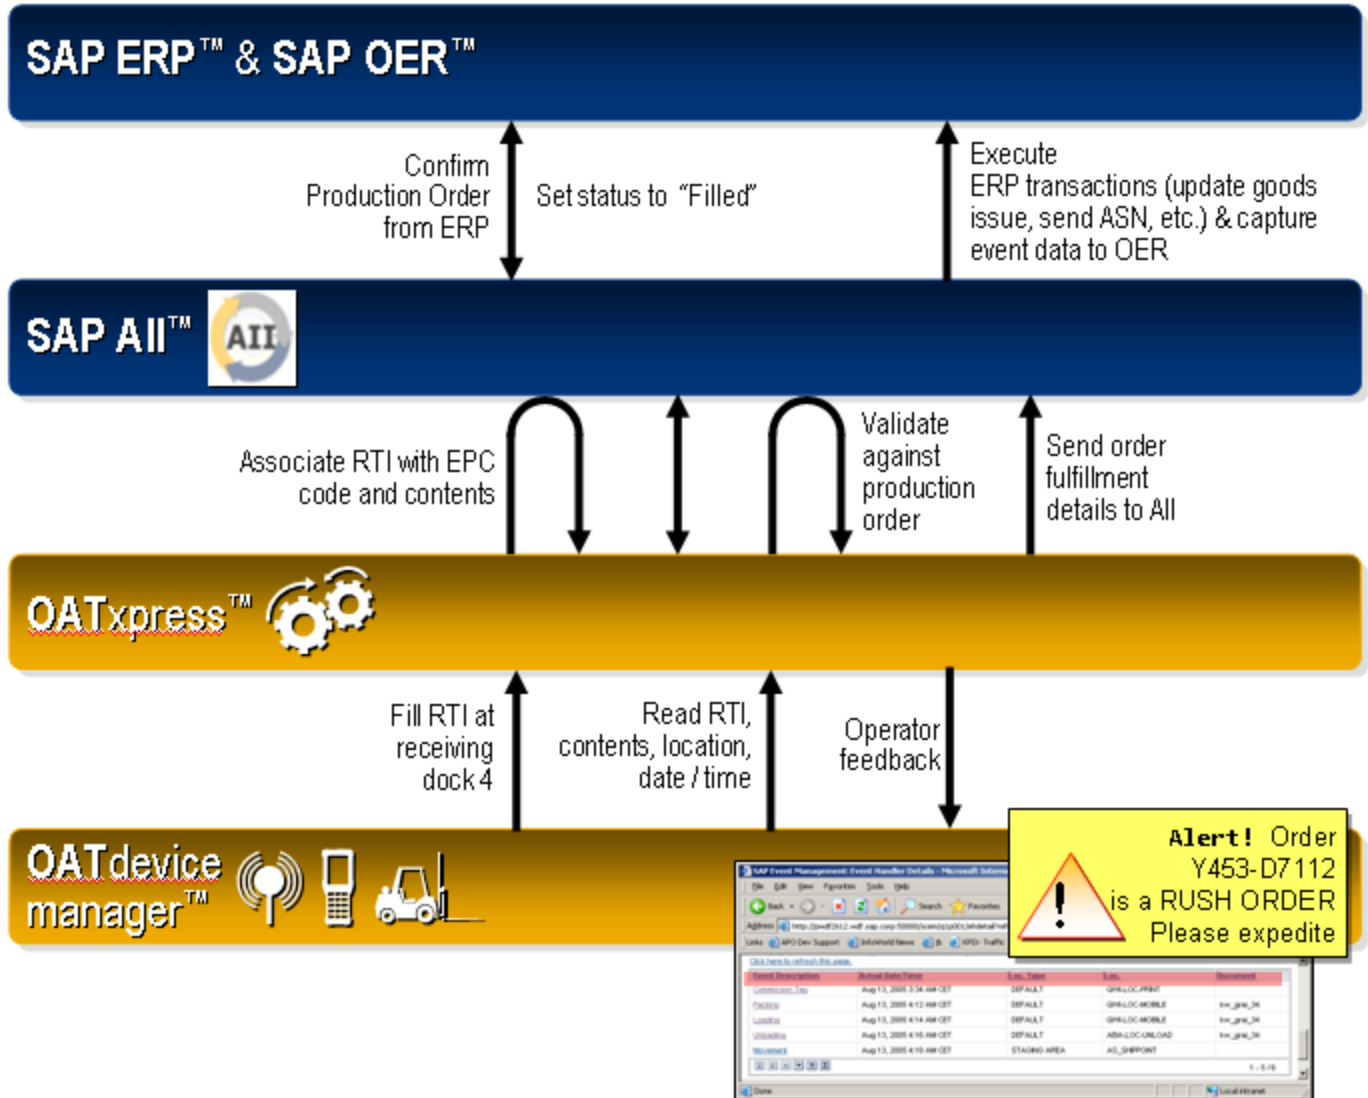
SAP ERP™ & SAP OER™

Confirm Production Order from ERP

Set status to "Filled"

Execute ERP transactions (update goods issue, send ASN, etc.) & capture event data to OER

SAP AII™

AII

Associate RTI with EPC code and contents

Validate against production order

Send order fulfillment details to AII

OATxpress™

Fill RTI at receiving dock 4

Read RTI, contents, location, date / time

Operator feedback

OATdevice manager™

Alert! Order Y453-D7112 is a RUSH ORDER Please expedite

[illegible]